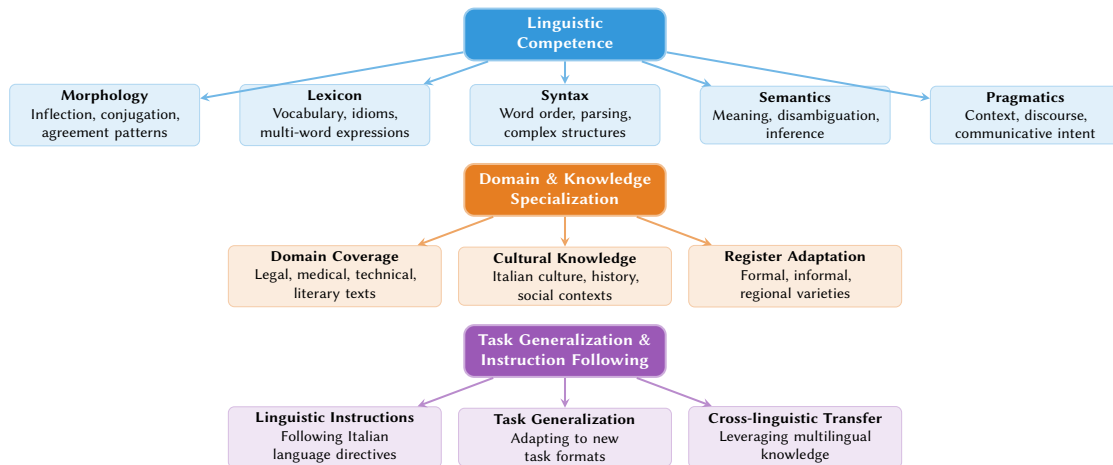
Linguistic Competence

Morphology
Inflection, conjugation, agreement patterns

Lexicon
Vocabulary, idioms, multi-word expressions

Syntax
Word order, parsing, complex structures

Semantics
Meaning, disambiguation, inference

Pragmatics
Context, discourse, communicative intent

Domain & Knowledge Specialization

Domain Coverage
Legal, medical, technical, literary texts

Cultural Knowledge
Italian culture, history, social contexts

Register Adaptation
Formal, informal, regional varieties

Task Generalization & Instruction Following

Linguistic Instructions
Following Italian language directives

Task Generalization
Adapting to new task formats

Cross-linguistic Transfer
Leveraging multilingual knowledge